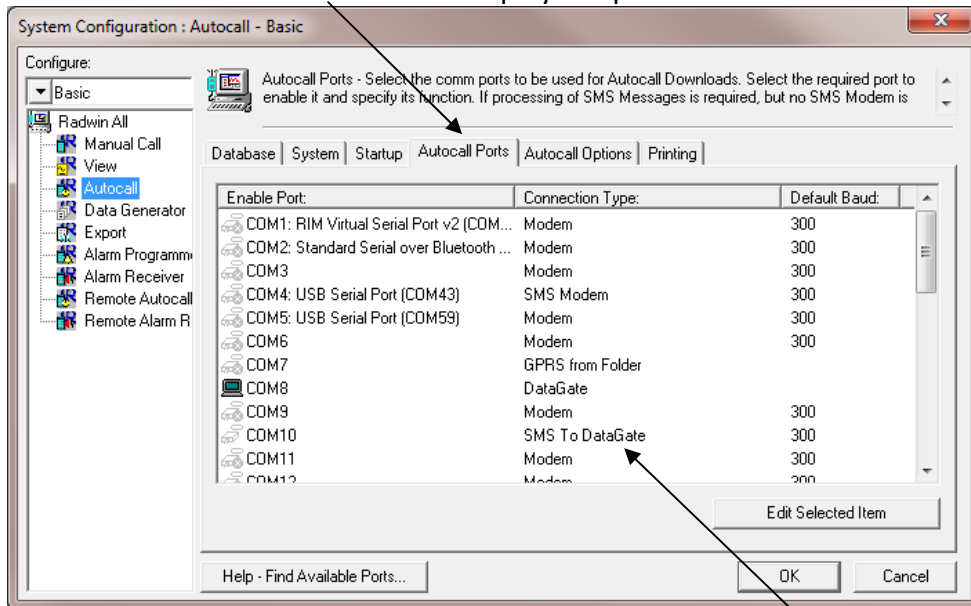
System Configuration : Autocall - Basic

Configure:

Basic

Radwin All
Manual Call
View
Autocall
Data Generator
Export
Alarm Programm
Alarm Receiver
Remote Autocall
Remote Alarm R

Autocall Ports - Select the comm ports to be used for Autocall Downloads. Select the required port to enable it and specify its function. If processing of SMS Messages is required, but no SMS Modem is

Database | System | Startup | Autocall Ports | Autocall Options | Printing

| Enable Port: | Connection Type: | Default Baud: |
|---|---|---|
| COM1: RIM Virtual Serial Port v2 (COM... | Modem | 300 |
| COM2: Standard Serial over Bluetooth ... | Modem | 300 |
| COM3 | Modem | 300 |
| COM4: USB Serial Port (COM43) | SMS Modem | 300 |
| COM5: USB Serial Port (COM59) | Modem | 300 |
| COM6 | Modem | 300 |
| COM7 | GPRS from Folder | |
| COM8 | DataGate | |
| COM9 | Modem | 300 |
| COM10 | SMS To DataGate | 300 |
| COM11 | Modem | 300 |
| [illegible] | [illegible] | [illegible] |

Edit Selected Item

Help - Find Available Ports...

OK

Cancel